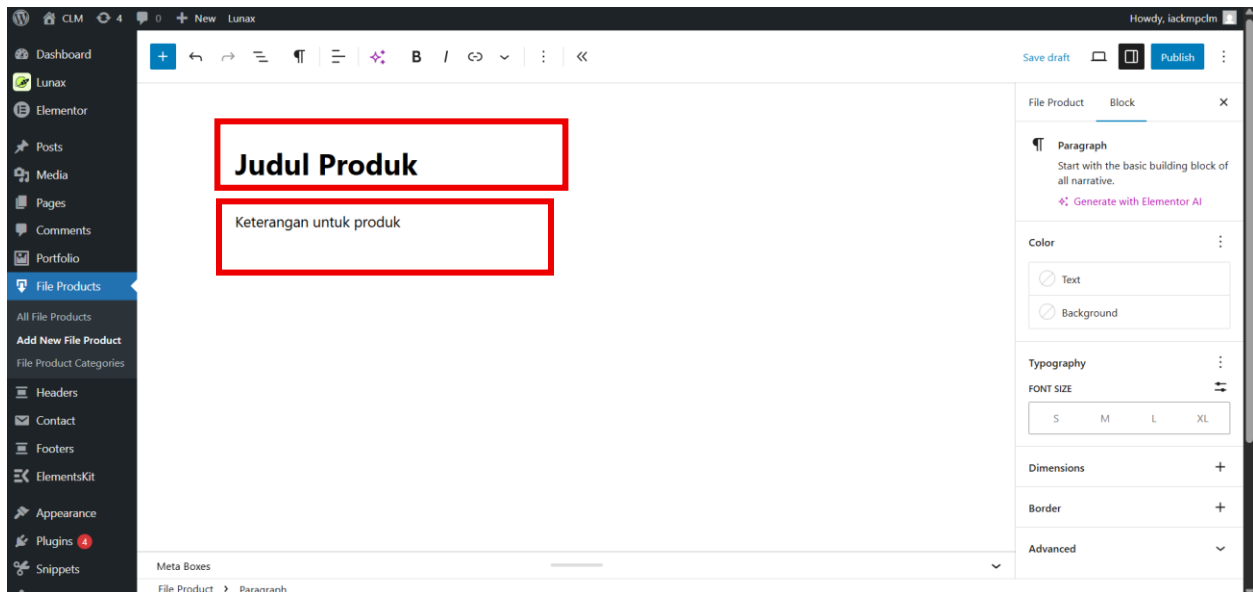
CLM 4 0 New Lunax Howdy, iackmpclm

Dashboard
Lunax
Elementor
Posts
Media
Pages
Comments
Portfolio
File Products
All File Products
Add New File Product
File Product Categories
Headers
Contact
Footers
ElementsKit
Appearance
Plugins 4
Snippets

B I

Save draft Publish

Judul Produk

Keterangan untuk produk

Meta Boxes

File Product > Paragraph

File Product Block

Paragraph
Start with the basic building block of all narrative.
Generate with Elementor AI

Color
Text
Background

Typography
FONT SIZE
S M L XL

Dimensions
Border
Advanced